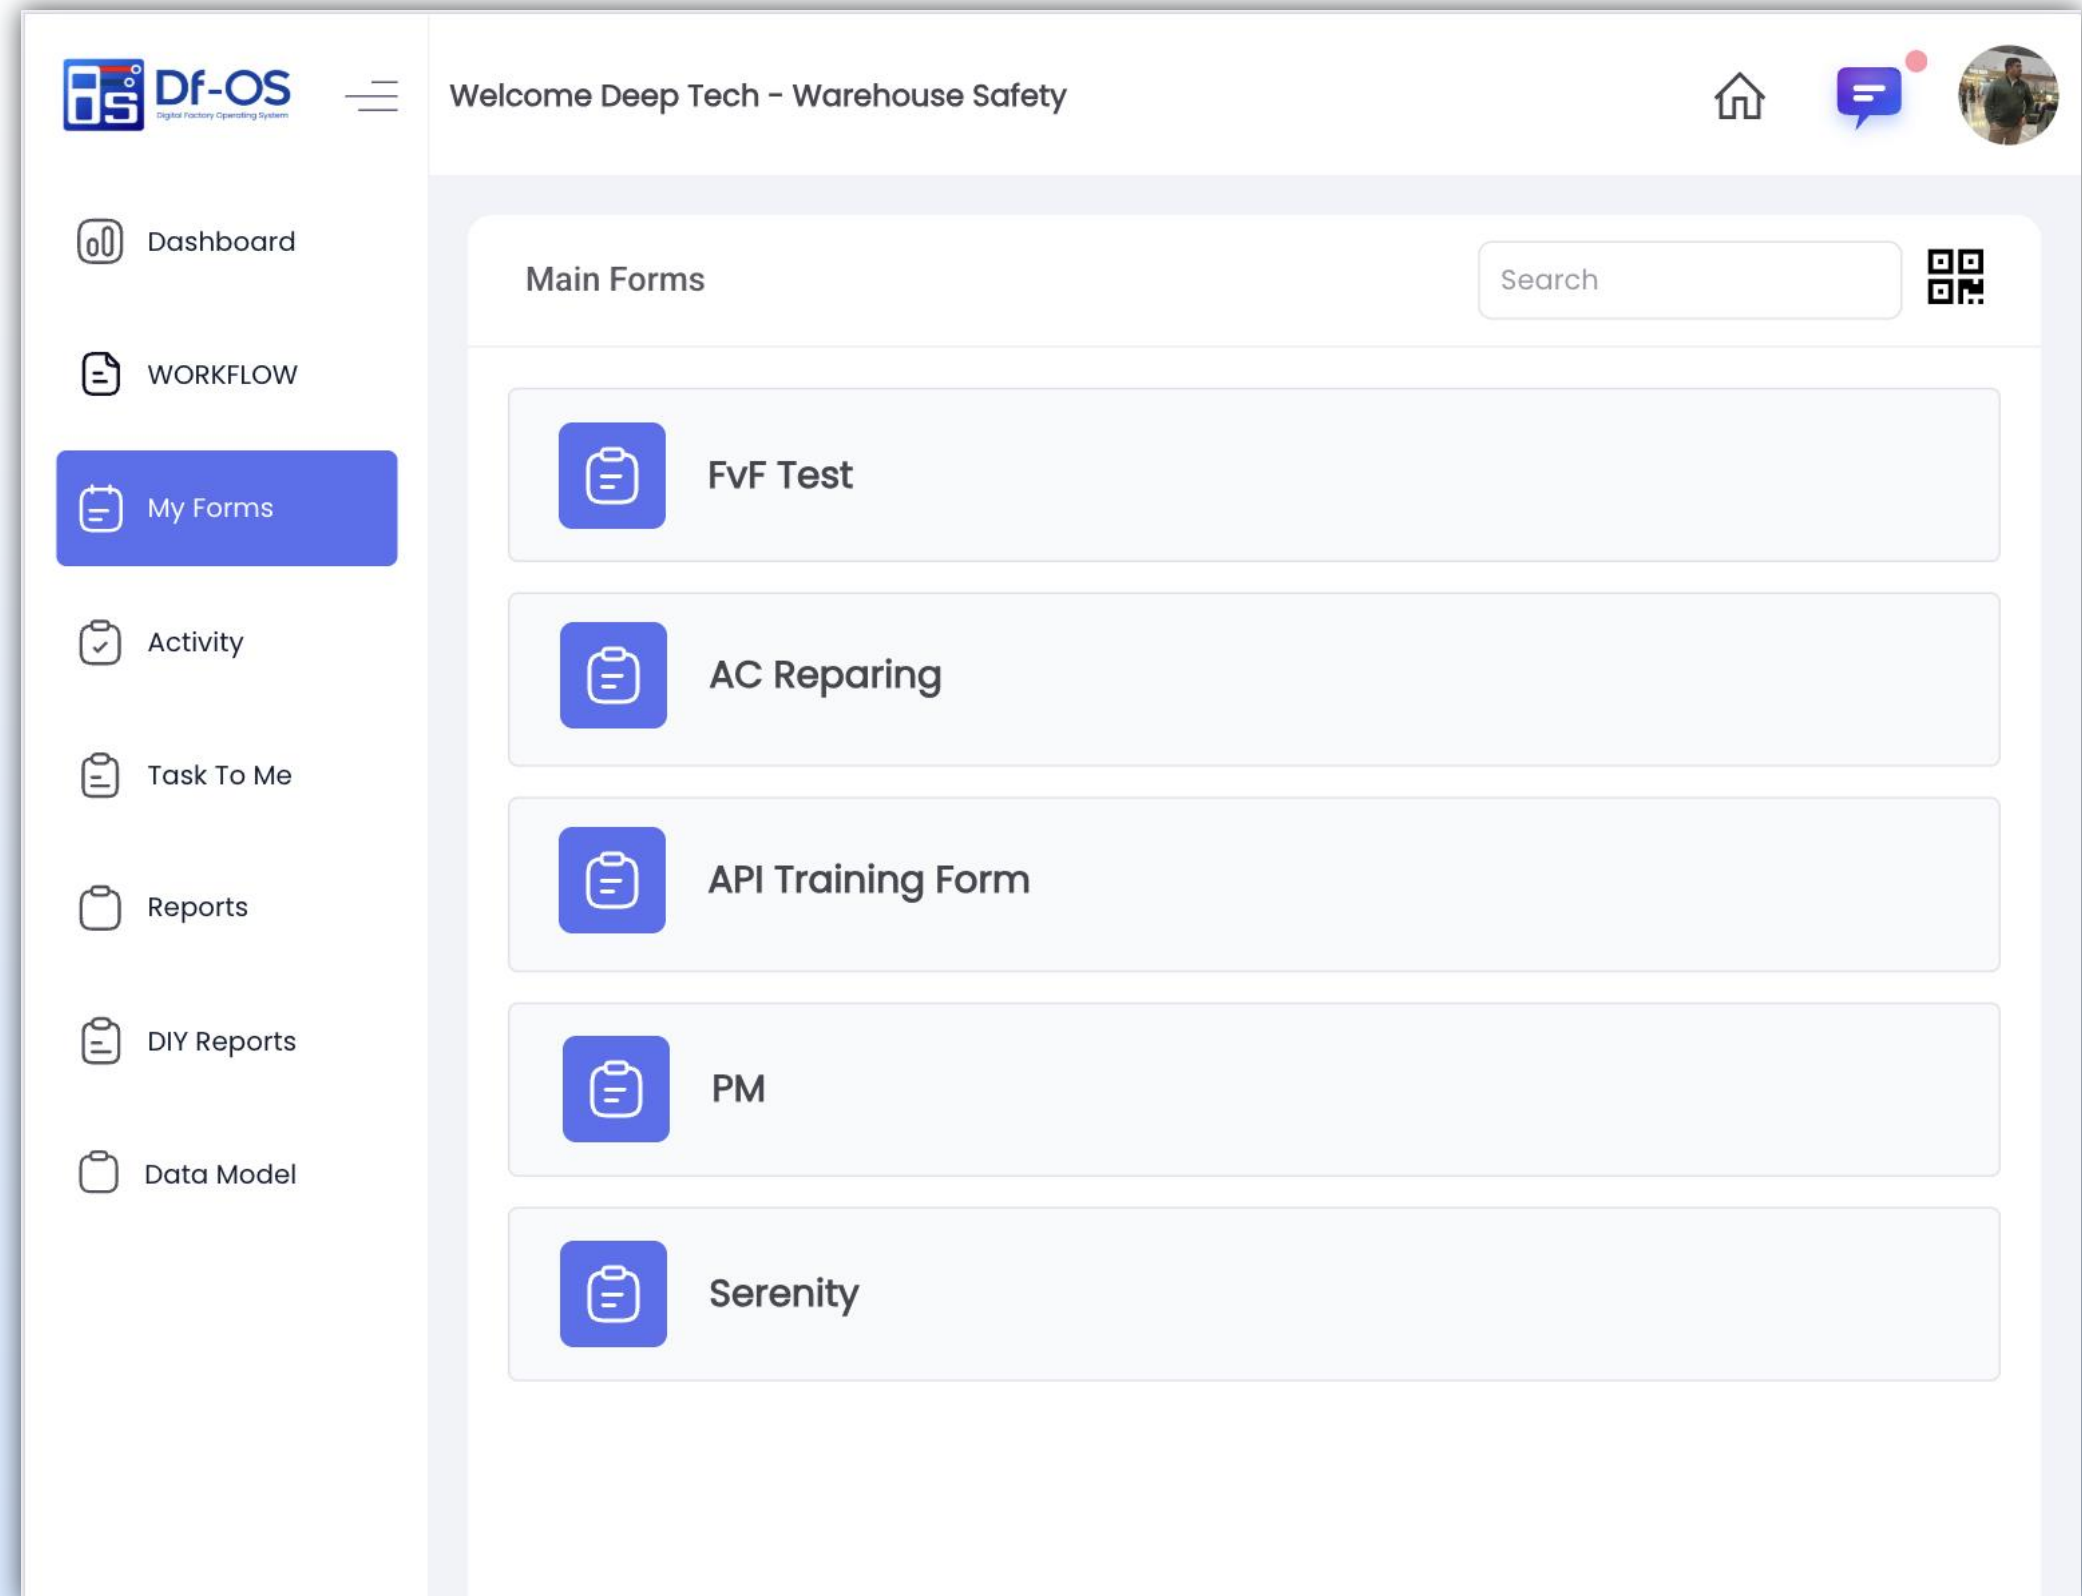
Df-OS
Digital Factory Operating System

Welcome Deep Tech - Warehouse Safety

Dashboard

WORKFLOW

My Forms

Activity

Task To Me

Reports

DIY Reports

Data Model

Main Forms

Search

FvF Test

AC Reparing

API Training Form

PM

Serenity